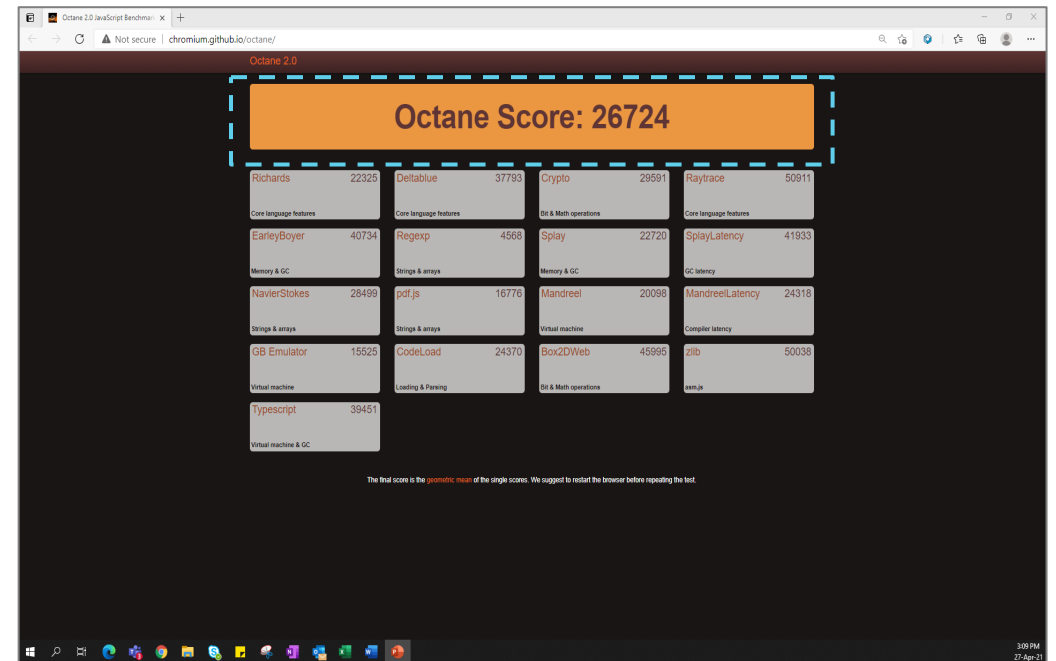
Octane 2.0 JavaScript Benchmark

Not secure | chromium.github.io/octane/

Octane 2.0

Octane Score: 26724

| | | | |
|---|---|---|---|
| Richards 22325 Core language features | Deltablue 37793 Core language features | Crypto 29591 Bit & Math operations | Raytrace 50911 Core language features |
| EarleyBoyer 40734 Memory & GC | Regexp 4568 Strings & arrays | Splay 22720 Memory & GC | SplayLatency 41933 GC latency |
| NavierStokes 28499 Strings & arrays | pdf.js 16776 Strings & arrays | Mandreel 20098 Virtual machine | MandreelLatency 24318 Compiler latency |
| GB Emulator 15525 Virtual machine | CodeLoad 24370 Loading & Parsing | Box2DWeb 45995 Bit & Math operations | zlib 50038 asm.js |
| Typescript 39451 Virtual machine & GC | | | |

The final score is the geometric mean of the single scores. We suggest to restart the browser before repeating the test.

3:09 PM
27-Apr-21